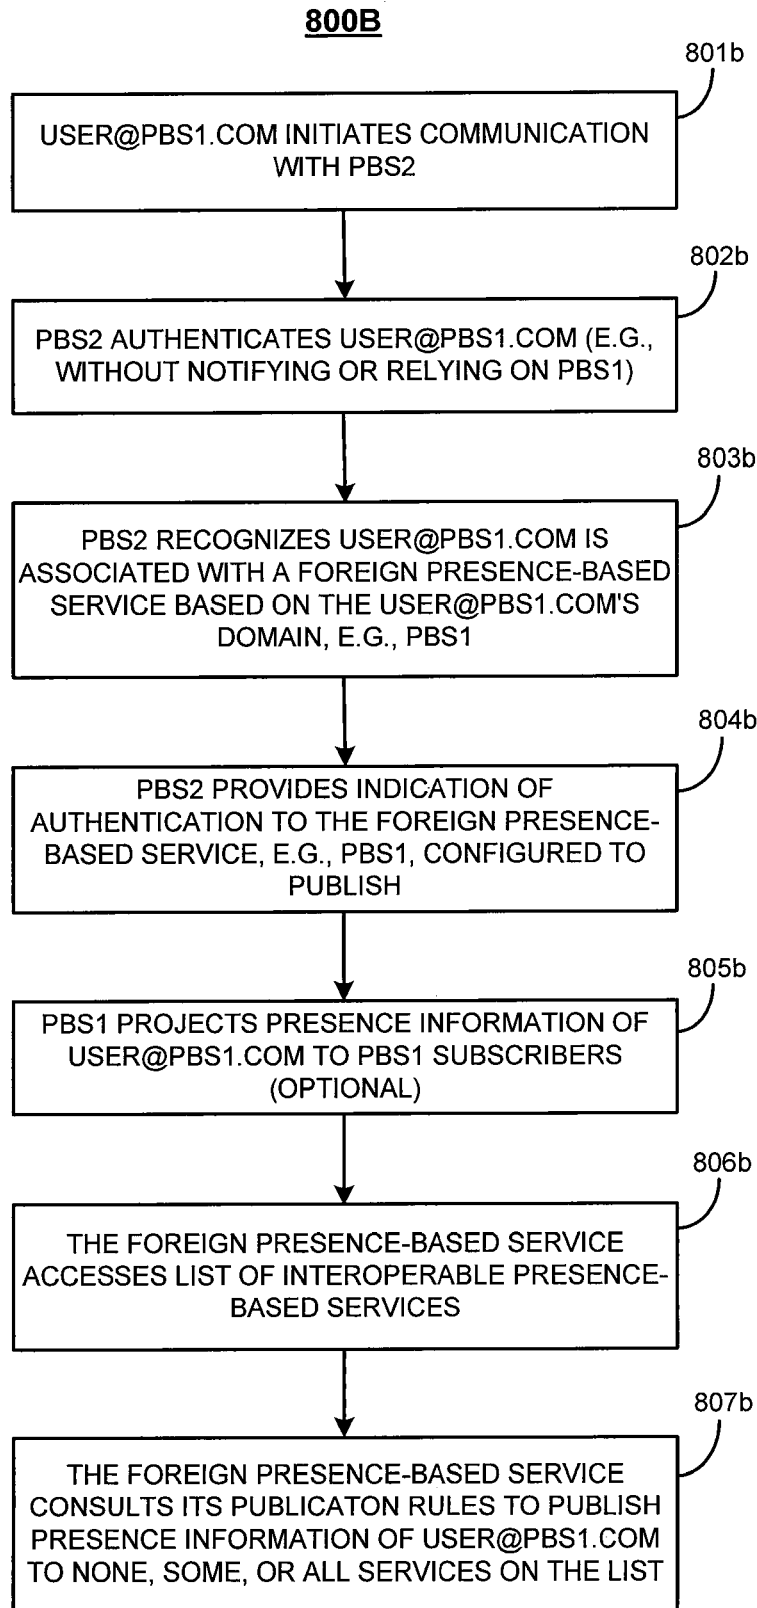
800B

801b

USER@PBS1.COM INITIATES COMMUNICATION WITH PBS2

802b

PBS2 AUTHENTICATES USER@PBS1.COM (E.G., WITHOUT NOTIFYING OR RELYING ON PBS1)

803b

PBS2 RECOGNIZES USER@PBS1.COM IS ASSOCIATED WITH A FOREIGN PRESENCE-BASED SERVICE BASED ON THE USER@PBS1.COM'S DOMAIN, E.G., PBS1

804b

PBS2 PROVIDES INDICATION OF AUTHENTICATION TO THE FOREIGN PRESENCE-BASED SERVICE, E.G., PBS1, CONFIGURED TO PUBLISH

805b

PBS1 PROJECTS PRESENCE INFORMATION OF USER@PBS1.COM TO PBS1 SUBSCRIBERS (OPTIONAL)

806b

THE FOREIGN PRESENCE-BASED SERVICE ACCESSES LIST OF INTEROPERABLE PRESENCE-BASED SERVICES

807b

THE FOREIGN PRESENCE-BASED SERVICE CONSULTS ITS PUBLICATON RULES TO PUBLISH PRESENCE INFORMATION OF USER@PBS1.COM TO NONE, SOME, OR ALL SERVICES ON THE LIST